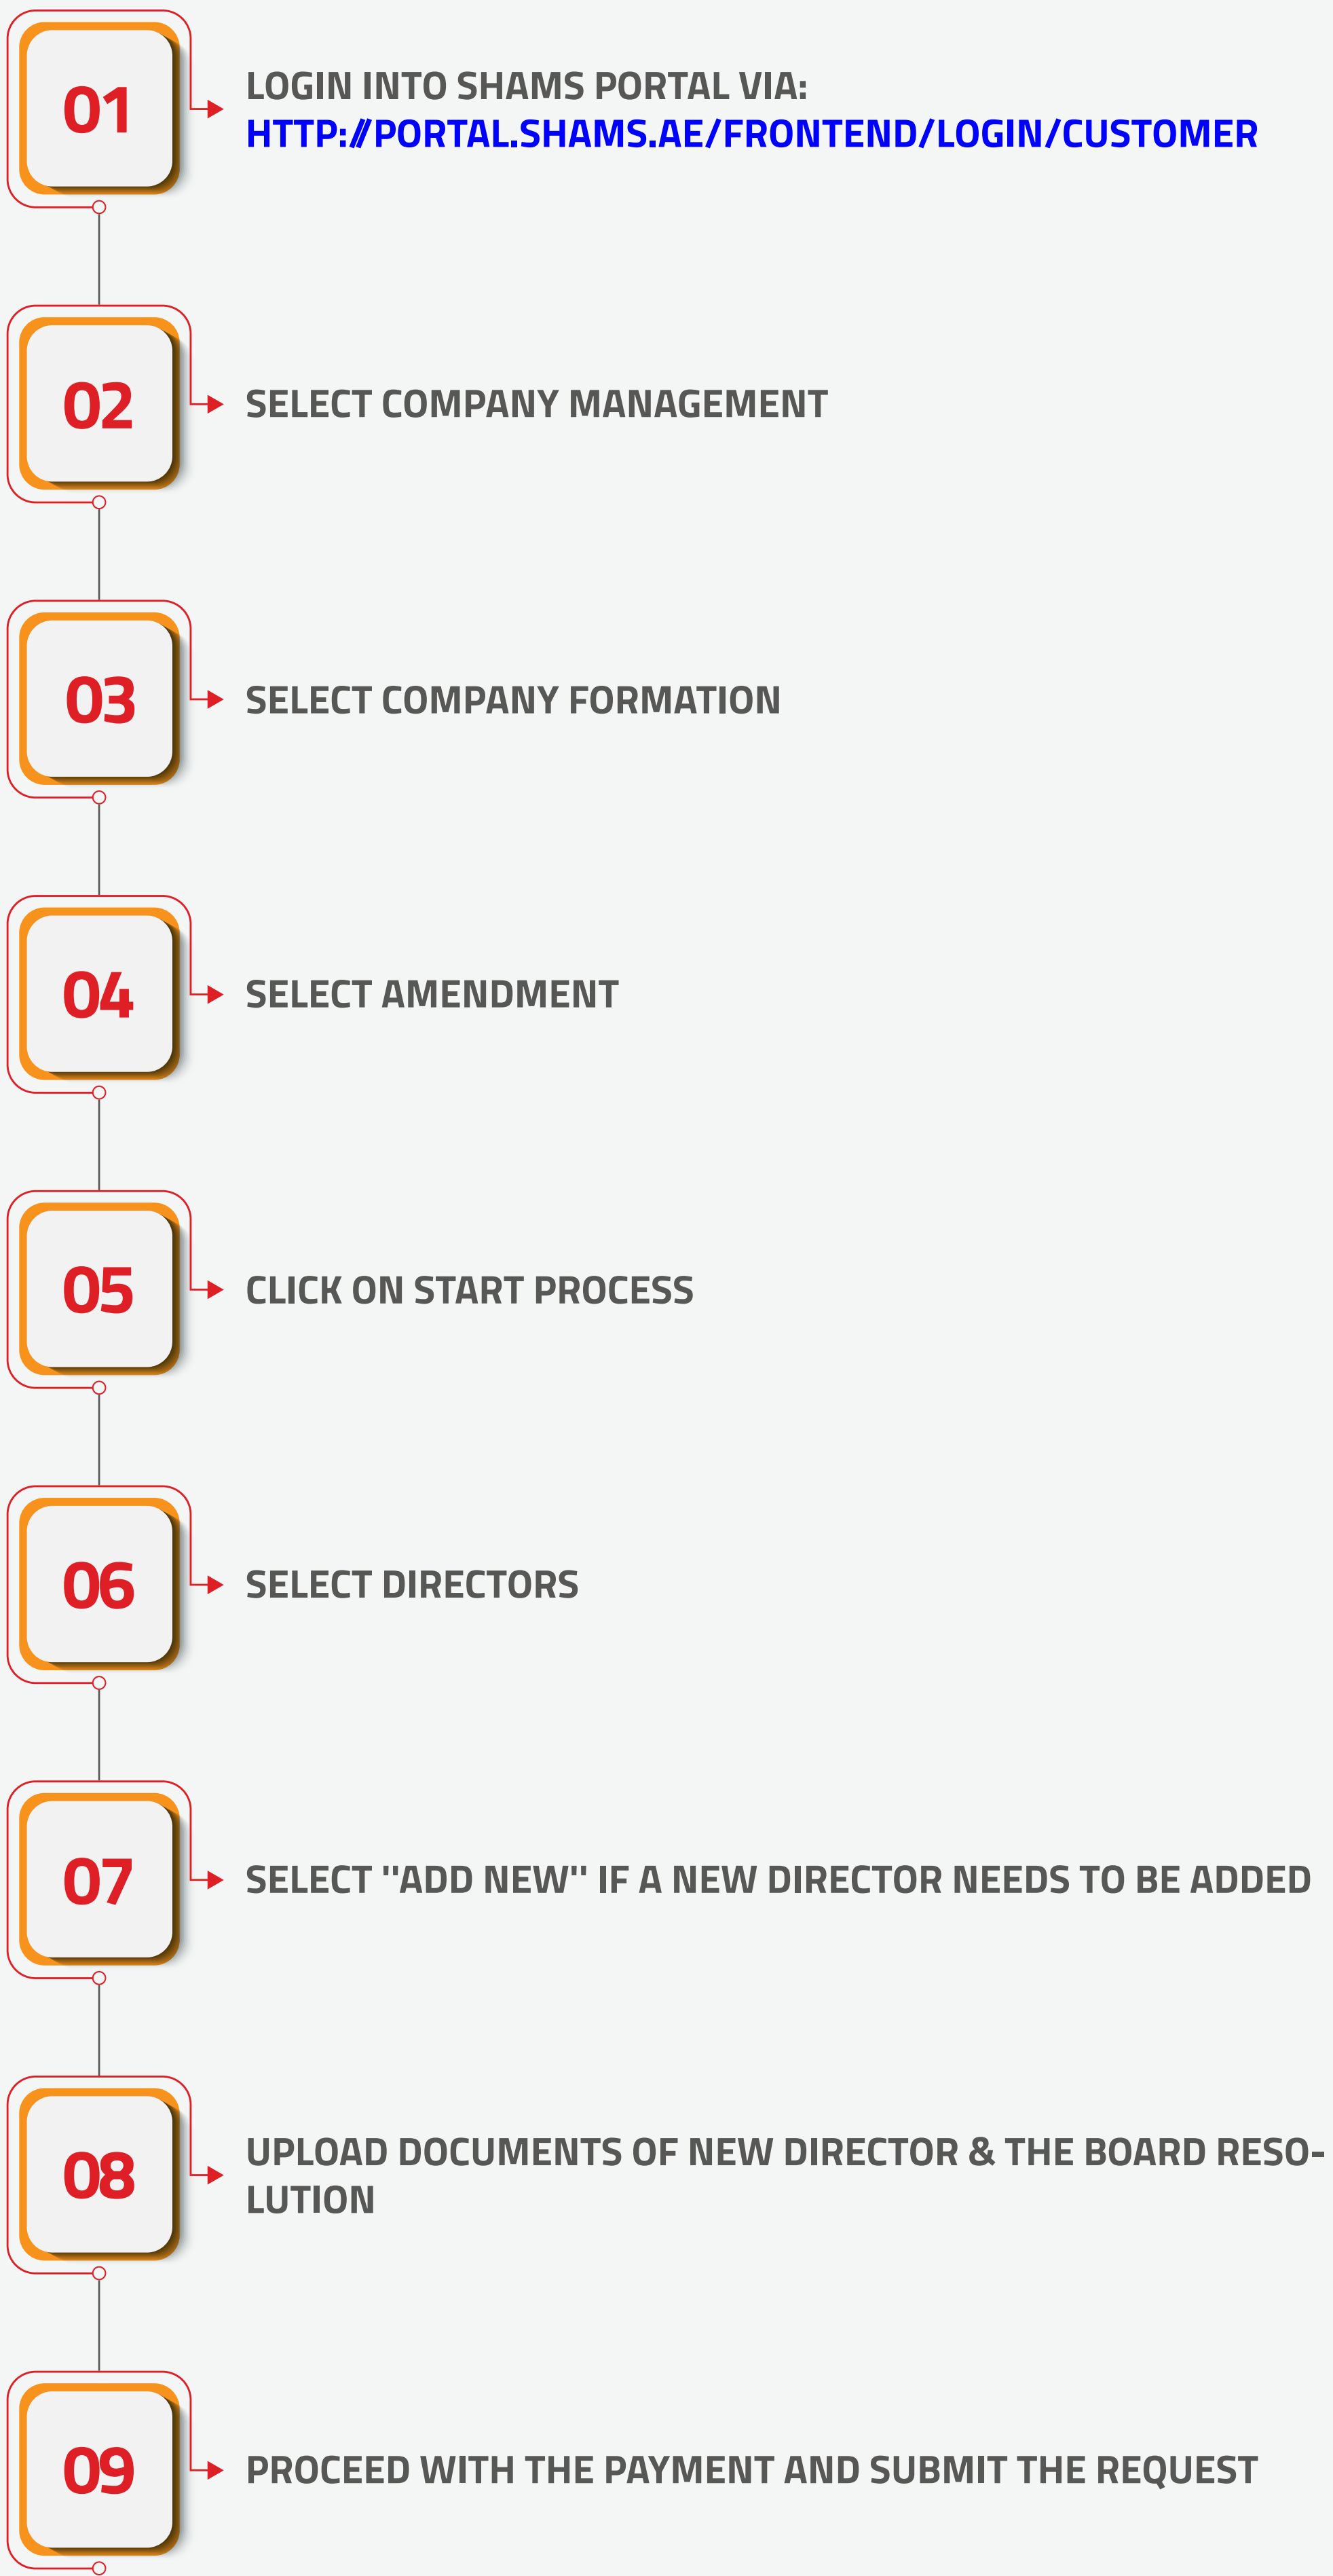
01
LOGIN INTO SHAMS PORTAL VIA:
HTTP://PORTAL.SHAMS.AE/FRONTEND/LOGIN/CUSTOMER

02
SELECT COMPANY MANAGEMENT

03
SELECT COMPANY FORMATION

04
SELECT AMENDMENT

05
CLICK ON START PROCESS

06
SELECT DIRECTORS

07
SELECT "ADD NEW" IF A NEW DIRECTOR NEEDS TO BE ADDED

08
UPLOAD DOCUMENTS OF NEW DIRECTOR & THE BOARD RESOLUTION

09
PROCEED WITH THE PAYMENT AND SUBMIT THE REQUEST